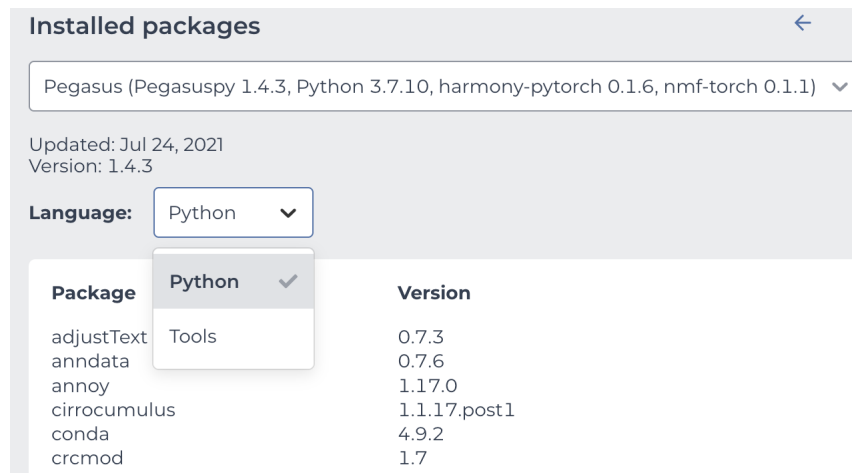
Installed packages

Pegasus (Pegasuspy 1.4.3, Python 3.7.10, harmony-pytorch 0.1.6, nmf-torch 0.1.1)

Updated: Jul 24, 2021
Version: 1.4.3

Language: Python

Python
Tools

| Package | Version |
|---|---|
| adjustText | 0.7.3 |
| anndata | 0.7.6 |
| annoy | 1.17.0 |
| cirrocumulus | 1.1.17.post1 |
| conda | 4.9.2 |
| crcmod | 1.7 |